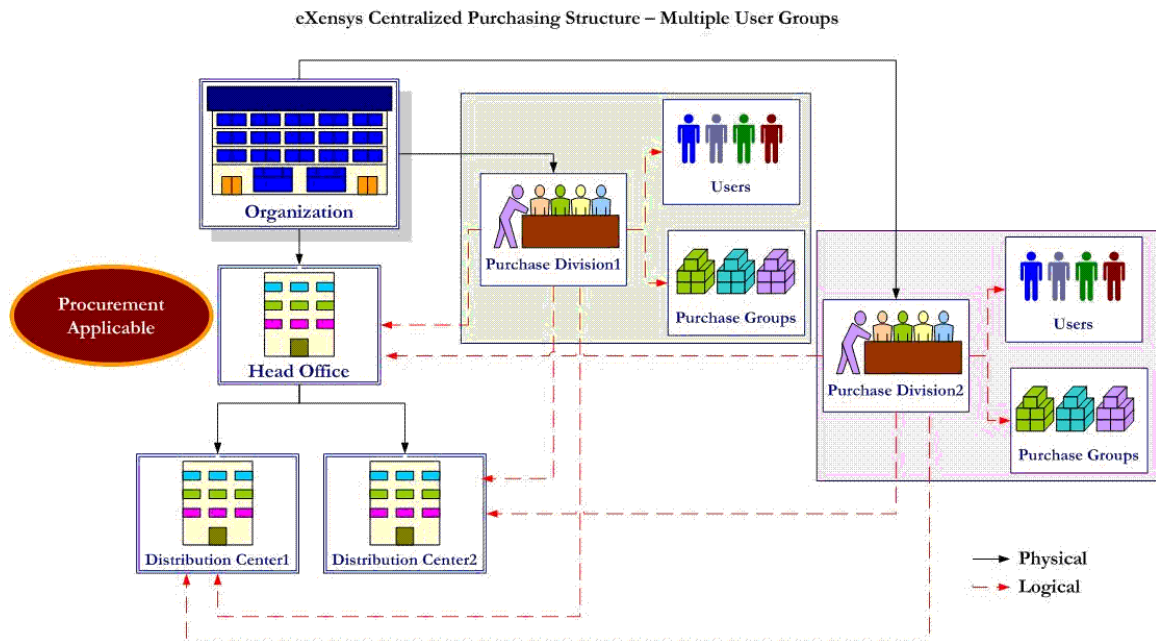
eXensys Centralized Purchasing Structure – Multiple User Groups

Organization

Purchase Division1

Users

Purchase Groups

Procurement Applicable

Head Office

Purchase Division2

Users

Purchase Groups

Distribution Center1

Distribution Center2

Physical

Logical